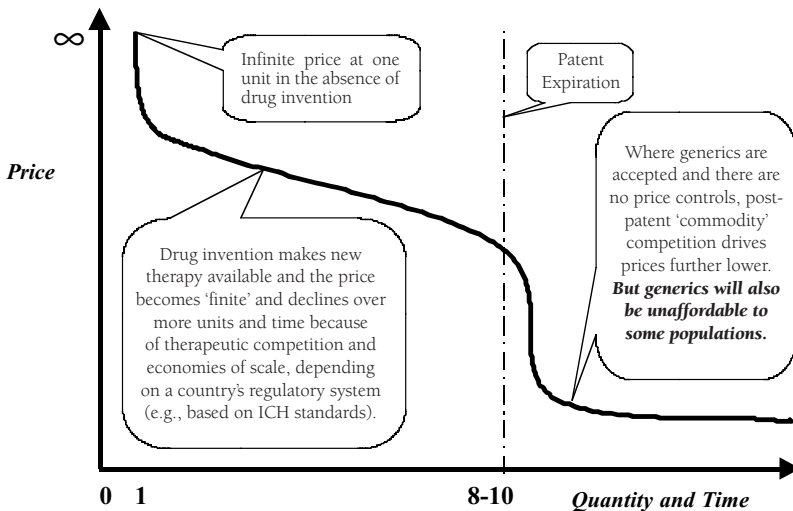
$\infty$

Infinite price at one unit in the absence of drug invention

Patent Expiration

Price

Where generics are accepted and there are no price controls, post-patent 'commodity' competition drives prices further lower. ***But generics will also be unaffordable to some populations.***

Drug invention makes new therapy available and the price becomes 'finite' and declines over more units and time because of therapeutic competition and economies of scale, depending on a country's regulatory system (e.g., based on ICH standards).

0 1

8-10

Quantity and Time